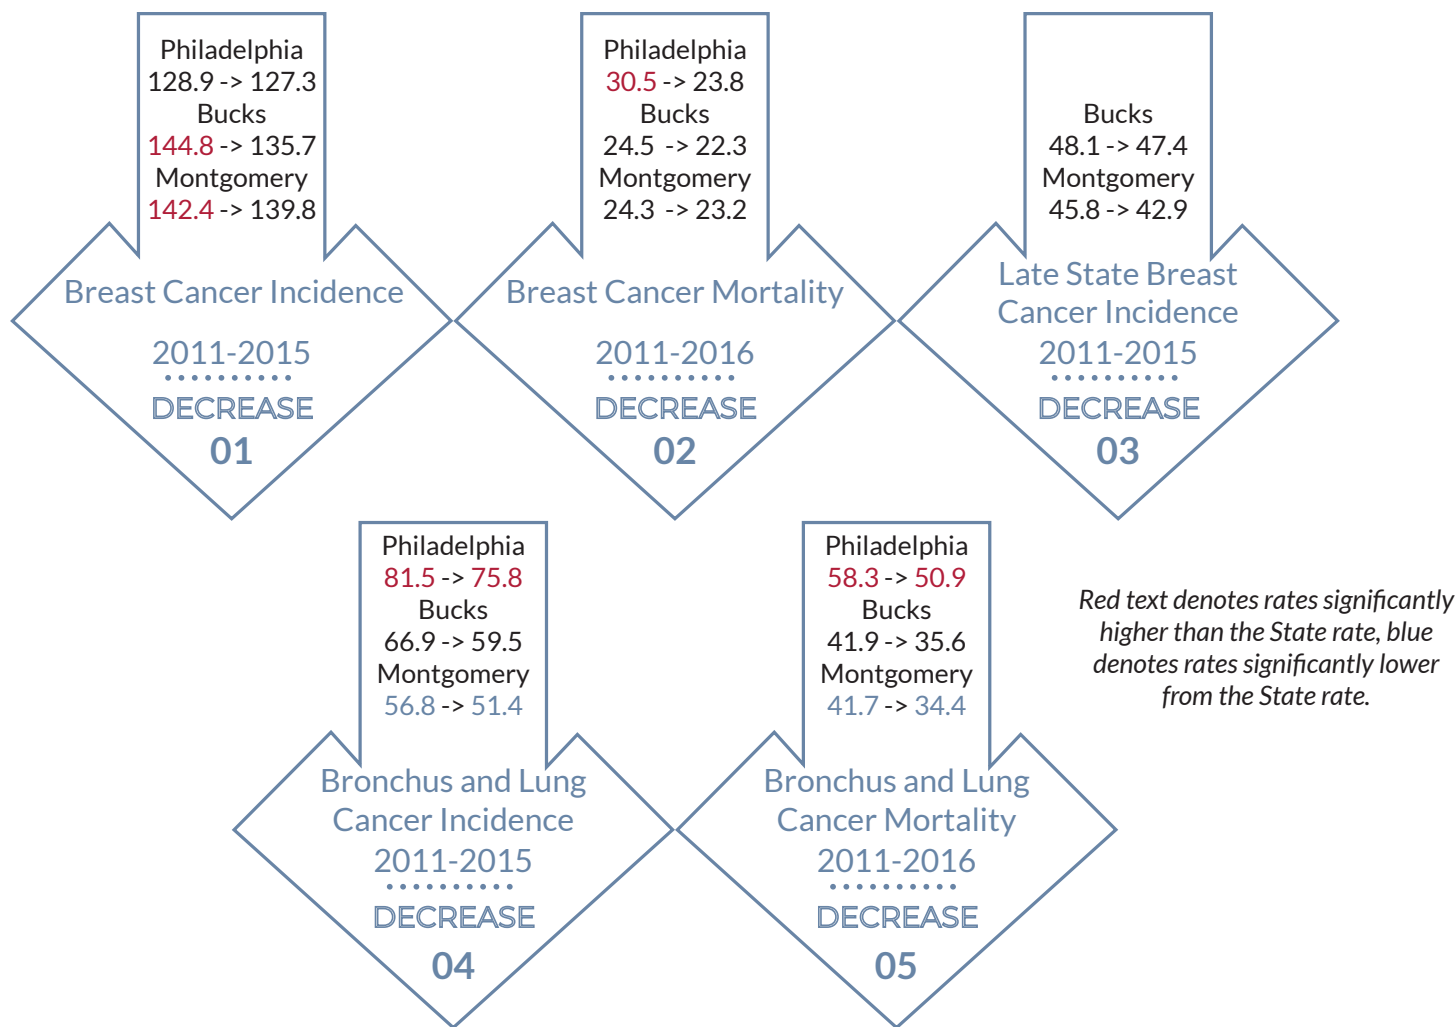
Philadelphia
128.9 -> 127.3
Bucks
144.8 -> 135.7
Montgomery
142.4 -> 139.8

Breast Cancer Incidence
2011-2015
DECREASE
01

Philadelphia
30.5 -> 23.8
Bucks
24.5 -> 22.3
Montgomery
24.3 -> 23.2

Breast Cancer Mortality
2011-2016
DECREASE
02

Bucks
48.1 -> 47.4
Montgomery
45.8 -> 42.9

Late State Breast Cancer Incidence
2011-2015
DECREASE
03

Philadelphia
81.5 -> 75.8
Bucks
66.9 -> 59.5
Montgomery
56.8 -> 51.4

Bronchus and Lung Cancer Incidence
2011-2015
DECREASE
04

Philadelphia
58.3 -> 50.9
Bucks
41.9 -> 35.6
Montgomery
41.7 -> 34.4

Bronchus and Lung Cancer Mortality
2011-2016
DECREASE
05

Red text denotes rates significantly higher than the State rate, blue denotes rates significantly lower from the State rate.